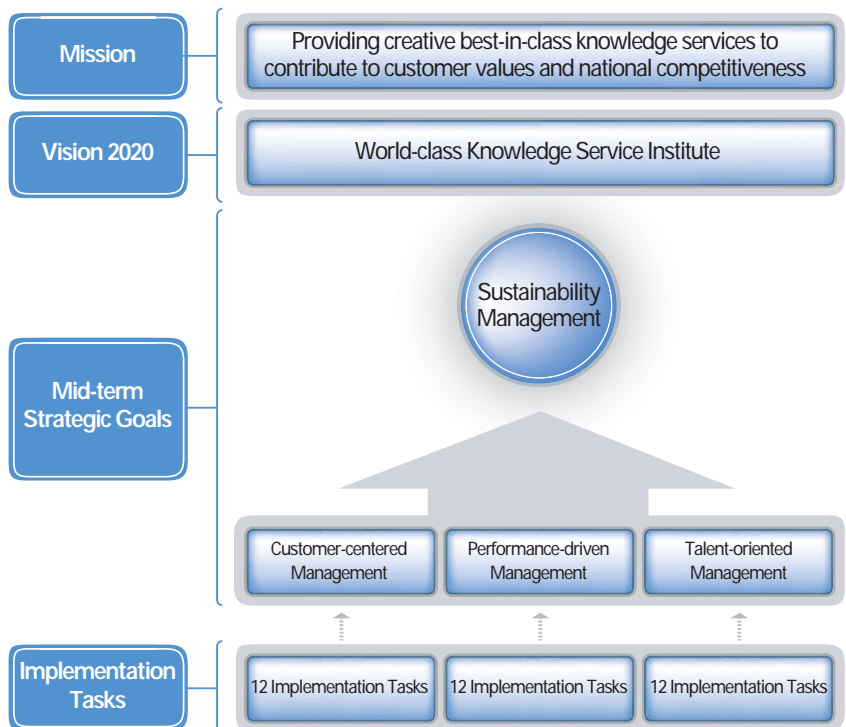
Mission

Providing creative best-in-class knowledge services to contribute to customer values and national competitiveness

Vision 2020

World-class Knowledge Service Institute

Mid-term Strategic Goals

Sustainability Management

Customer-centered Management

Performance-driven Management

Talent-oriented Management

Implementation Tasks

12 Implementation Tasks

12 Implementation Tasks

12 Implementation Tasks